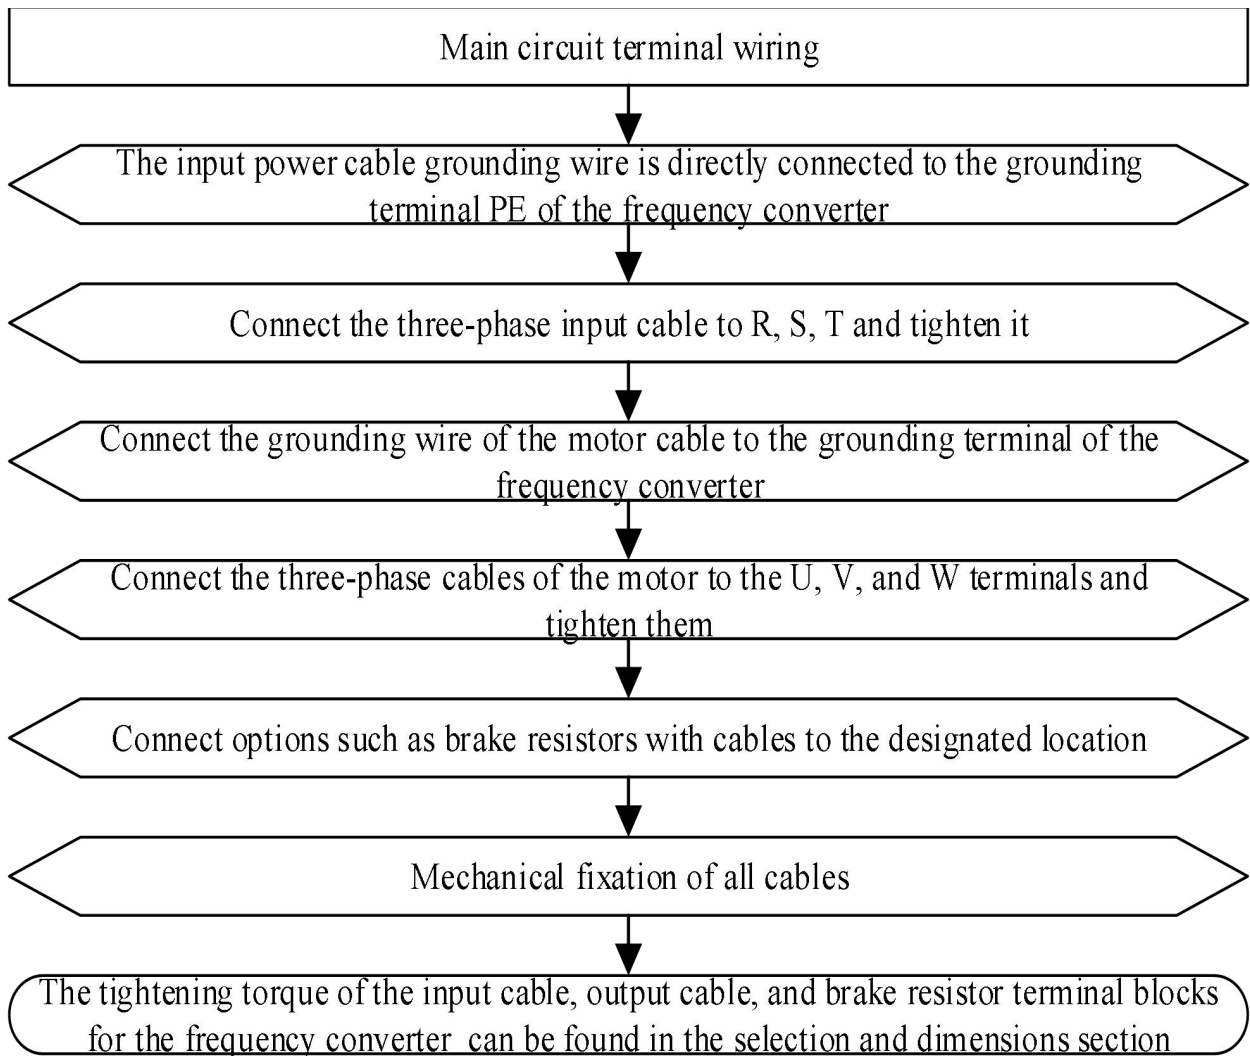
Main circuit terminal wiring

The input power cable grounding wire is directly connected to the grounding terminal PE of the frequency converter

Connect the three-phase input cable to R, S, T and tighten it

Connect the grounding wire of the motor cable to the grounding terminal of the frequency converter

Connect the three-phase cables of the motor to the U, V, and W terminals and tighten them

Connect options such as brake resistors with cables to the designated location

Mechanical fixation of all cables

The tightening torque of the input cable, output cable, and brake resistor terminal blocks for the frequency converter can be found in the selection and dimensions section